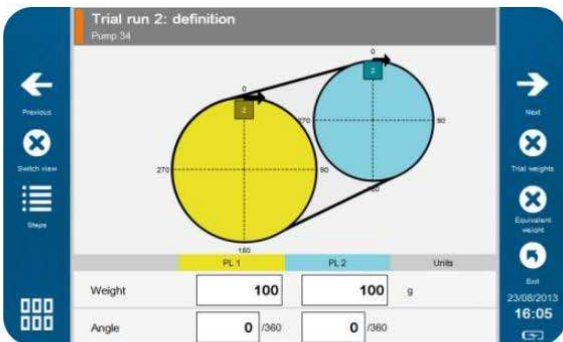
Trial run 2: definition
Pump 34

Previous

Switch view

Steps

0
2
270
90
180

0
2
270
90
180

| | PL 1 | PL 2 | Units |
|---|---|---|---|
| Weight | 100 | 100 | g |
| Angle | 0 /360 | 0 /360 | |

Next

Trial weights

Equivalent weight

Exit

23/08/2013
16:05